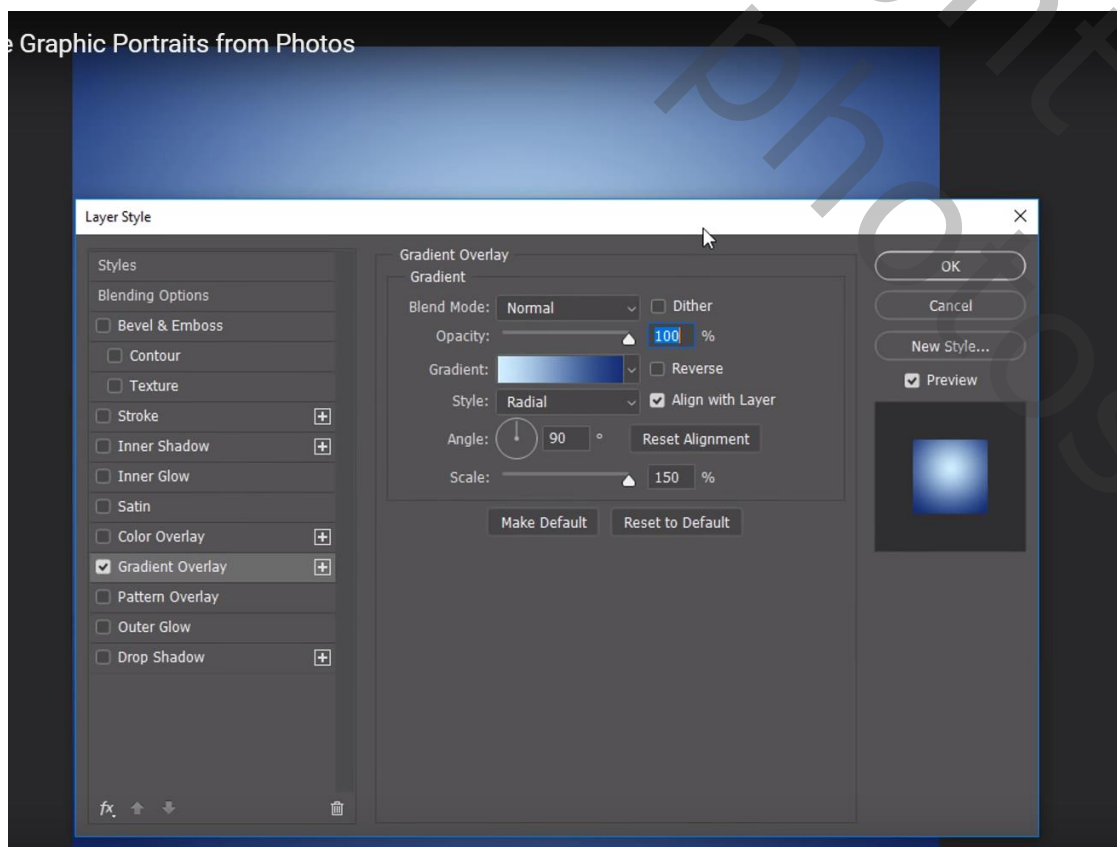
e Graphic Portraits from Photos

Layer Style

Styles
Blending Options
Bevel & Emboss
Contour
Texture
Stroke
Inner Shadow
Inner Glow
Satin
Color Overlay
Gradient Overlay
Pattern Overlay
Outer Glow
Drop Shadow

fx

Gradient Overlay
Gradient
Blend Mode: Normal
Dither
Opacity: 100 %
Gradient:
Reverse
Style: Radial
Align with Layer
Angle: 90 °
Reset Alignment
Scale: 150 %
Make Default
Reset to Default

OK
Cancel
New Style...
Preview

Ph
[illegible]